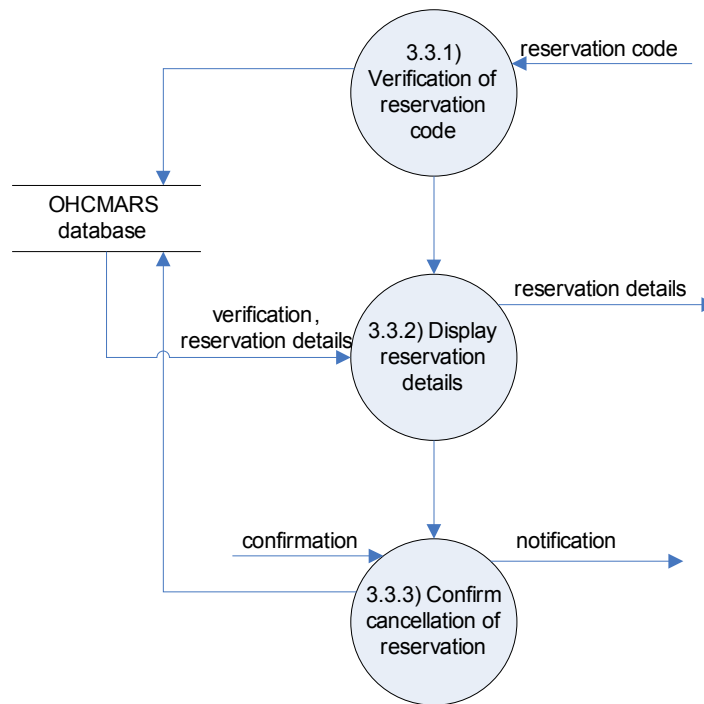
3.3.1) Verification of reservation code

reservation code

OHCMARS database

verification, reservation details

3.3.2) Display reservation details

reservation details

confirmation

notification

3.3.3) Confirm cancellation of reservation